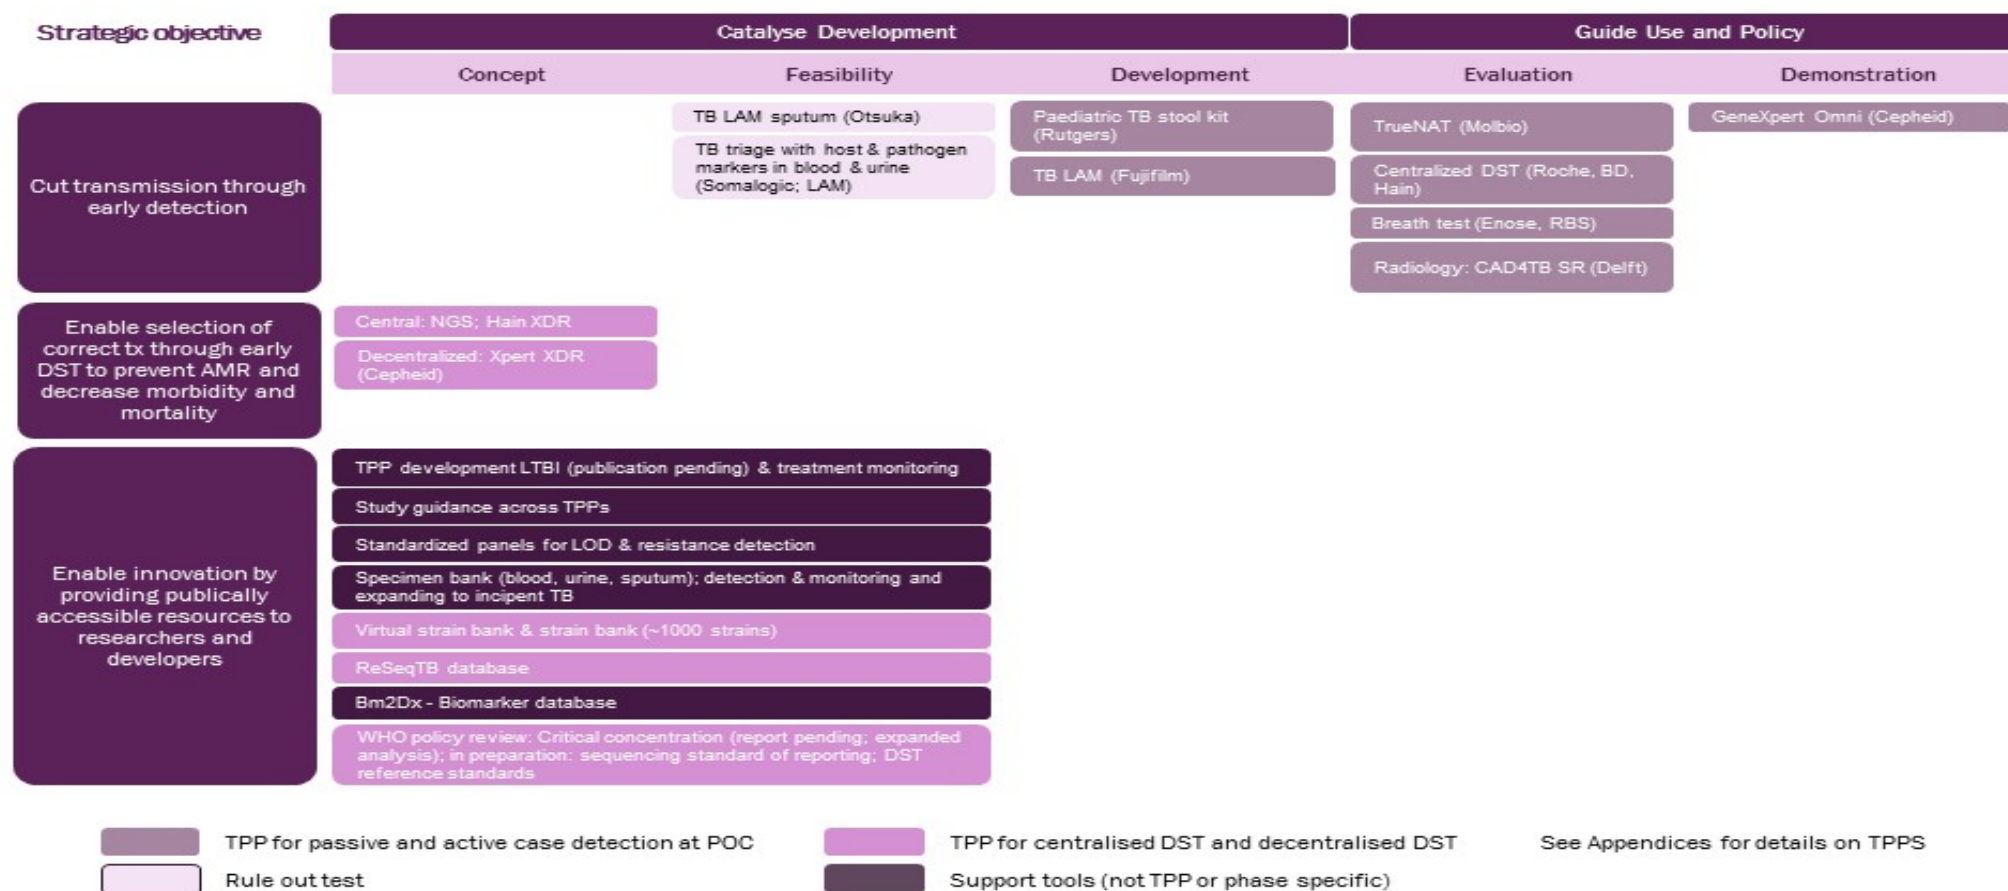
Strategic objective

Catalyse Development

Guide Use and Policy

Concept

Feasibility

Development

Evaluation

Demonstration

Cut transmission through early detection

TB LAM sputum (Otsuka)

TB triage with host & pathogen markers in blood & urine (Somalogic; LAM)

Paediatric TB stool kit (Rutgers)

TB LAM (Fujifilm)

TrueNAT (Molbio)

Centralized DST (Roche, BD, Hain)

Breath test (Enose, RBS)

Radiology: CAD4TB SR (Delft)

GeneXpert Omni (Cepheid)

Enable selection of correct tx through early DST to prevent AMR and decrease morbidity and mortality

Central: NGS; Hain XDR

Decentralized: Xpert XDR (Cepheid)

Enable innovation by providing publically accessible resources to researchers and developers

TPP development LTBI (publication pending) & treatment monitoring

Study guidance across TPPs

Standardized panels for LOD & resistance detection

Specimen bank (blood, urine, sputum); detection & monitoring and expanding to incipent TB

Virtual strain bank & strain bank (~1000 strains)

ReSeqTB database

Bm2Dx - Biomarker database

WHO policy review: Critical concentration (report pending; expanded analysis); in preparation: sequencing standard of reporting; DST reference standards

TPP for passive and active case detection at POC

TPP for centralised DST and decentralised DST

See Appendices for details on TPPS

Rule out test

Support tools (not TPP or phase specific)